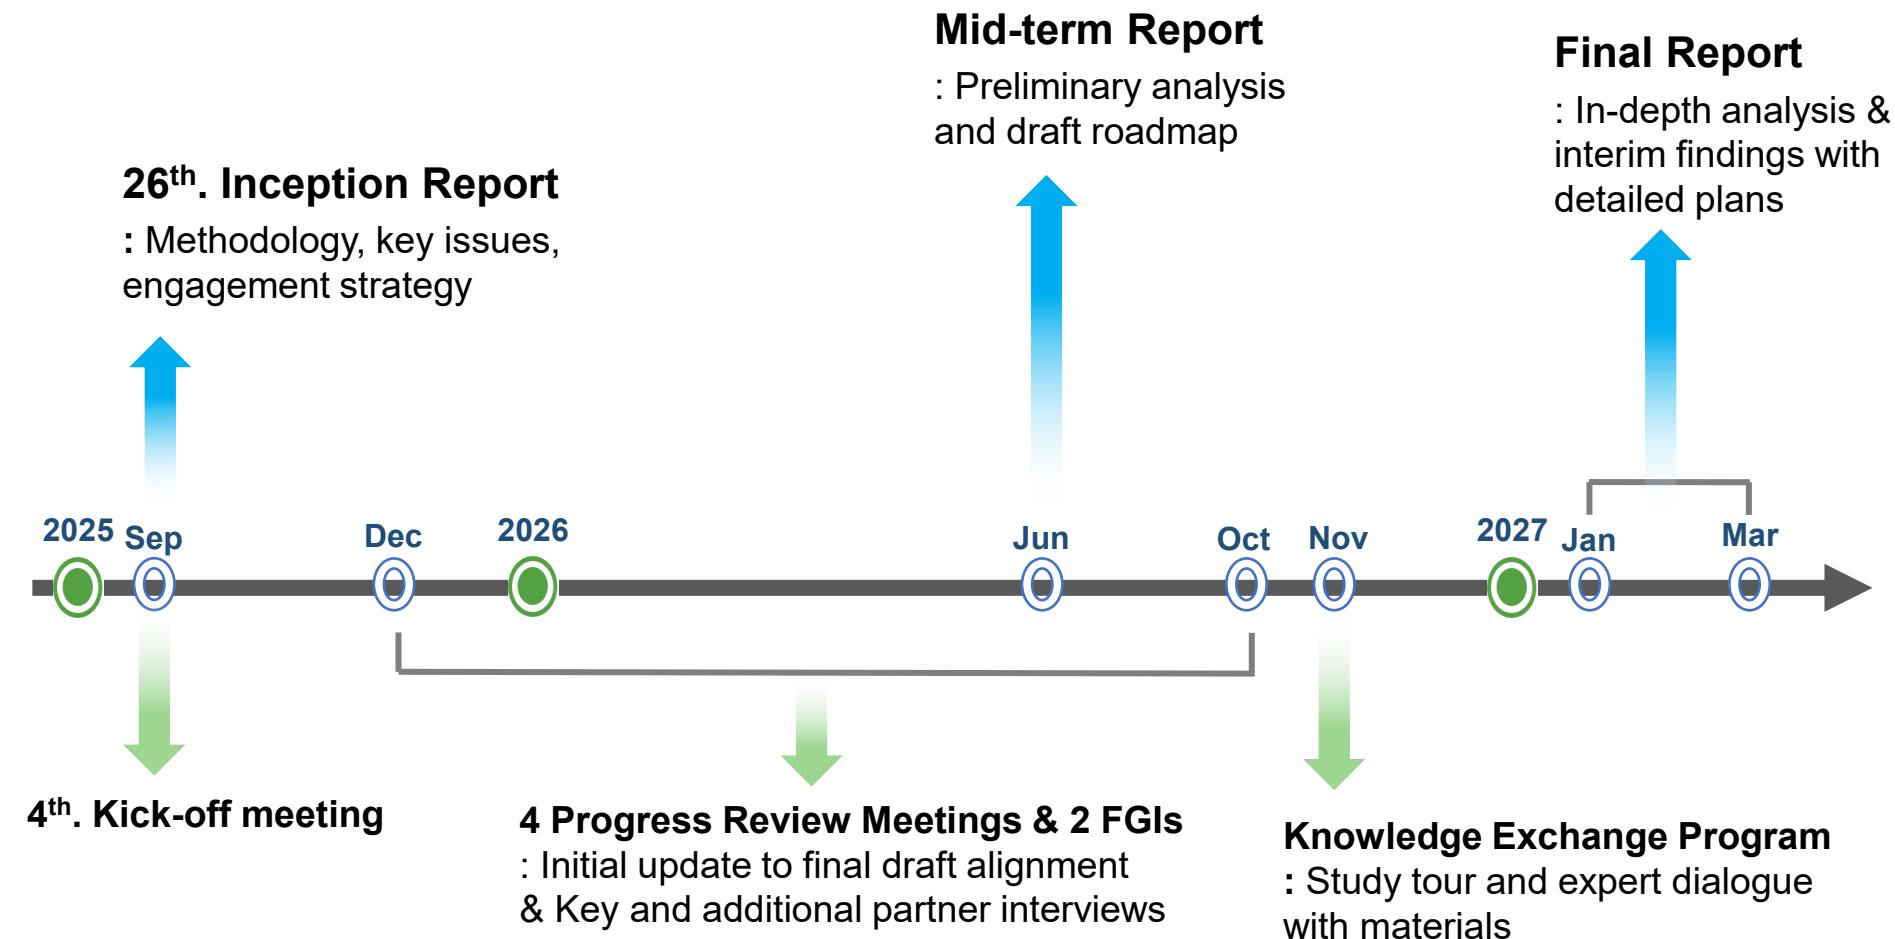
Mid-term Report
: Preliminary analysis and draft roadmap

Final Report
: In-depth analysis & interim findings with detailed plans

26$^{th}$. Inception Report
: Methodology, key issues, engagement strategy

2025 Sep Dec 2026 Jun Oct Nov 2027 Jan Mar

4$^{th}$. Kick-off meeting

4 Progress Review Meetings & 2 FGIs
: Initial update to final draft alignment & Key and additional partner interviews

Knowledge Exchange Program
: Study tour and expert dialogue with materials